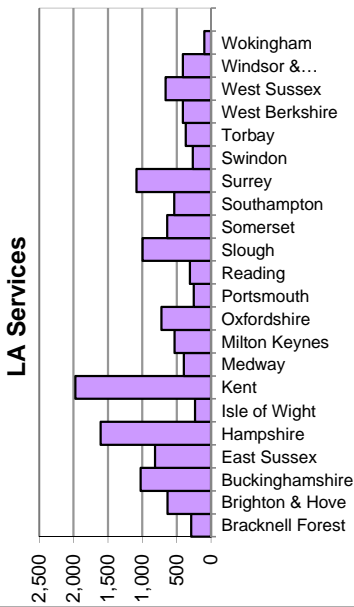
LA Services

Wokingham
Windsor &…
West Sussex
West Berkshire
Torbay
Swindon
Surrey
Southampton
Somerset
Slough
Reading
Portsmouth
Oxfordshire
Milton Keynes
Medway
Kent
Isle of Wight
Hampshire
East Sussex
Buckinghamshire
Brighton & Hove
Bracknell Forest

2,500
2,000
1,500
1,000
500
0